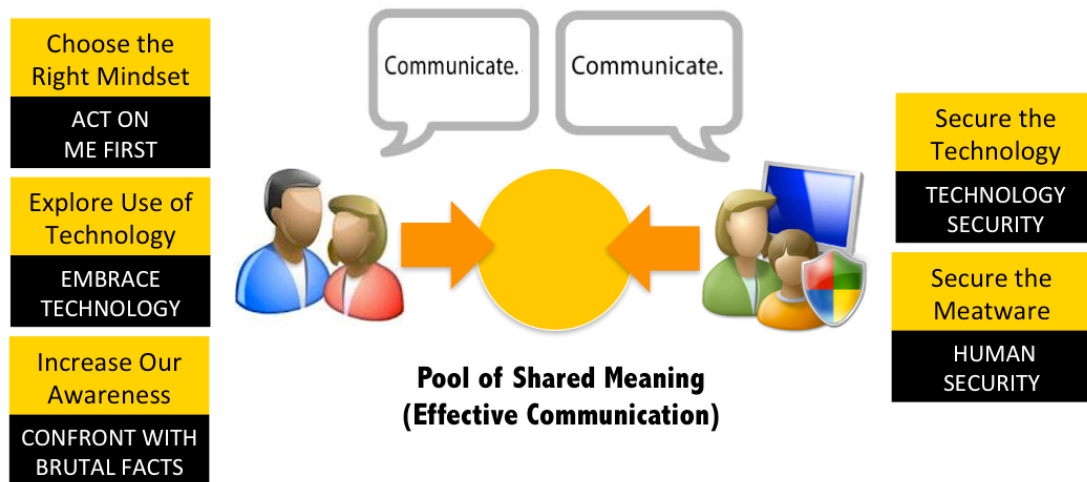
Choose the Right Mindset

ACT ON ME FIRST

Explore Use of Technology

EMBRACE TECHNOLOGY

Increase Our Awareness

CONFRONT WITH BRUTAL FACTS

Communicate.

Communicate.

Pool of Shared Meaning
(Effective Communication)

Secure the Technology

TECHNOLOGY SECURITY

Secure the Meatware

HUMAN SECURITY